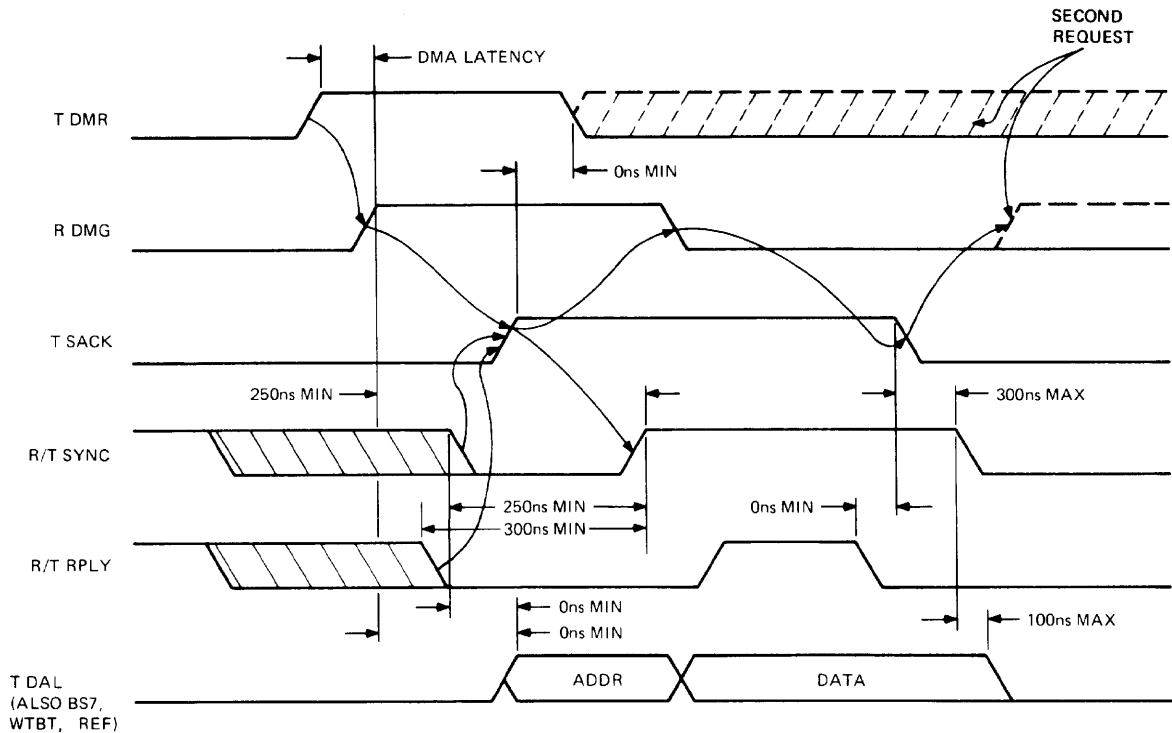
SECOND REQUEST

DMA LATENCY

T DMR

0ns MIN

R DMG

T SACK

250ns MIN

300ns MAX

R/T SYNC

250ns MIN

300ns MIN

0ns MIN

R/T RPLY

0ns MIN

0ns MIN

100ns MAX

T DAL (ALSO BS7, WTBT, REF)

ADDR

DATA